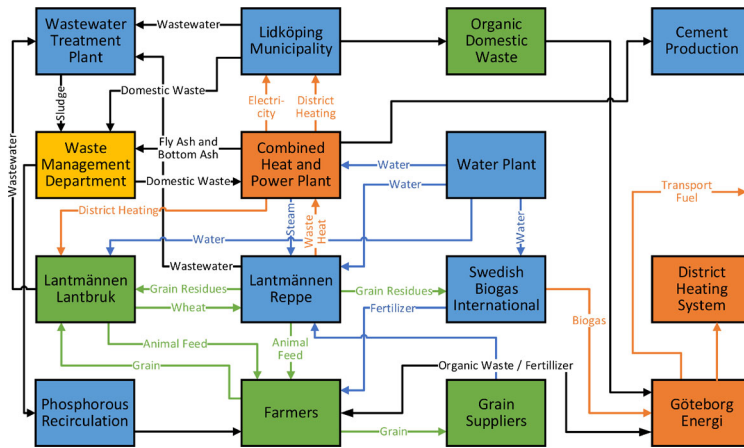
Wastewater Treatment Plant
Wastewater
Lidköping Municipality
Organic Domestic Waste
Cement Production
Sludge
Domestic Waste
Electricity
District Heating
Wastewater
Waste Management Department
Fly Ash and Bottom Ash
Domestic Waste
Combined Heat and Power Plant
Water
Water Plant
Water
District Heating
Transport Fuel
Water
Steam
Waste Heat
Water
Wastewater
Lantmännen Lantbruk
Grain Residues
Wheat
Lantmännen Reppe
Grain Residues
Swedish Biogas International
Fertilizer
District Heating System
Biogas
Animal Feed
Animal Feed
Grain
Organic Waste / Fertillizer
Phosphorous Recirculation
Farmers
Grain Suppliers
Grain
Göteborg Energi